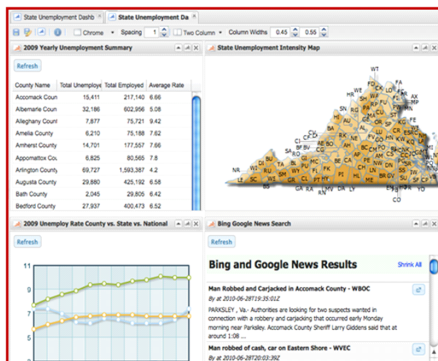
State Unemployment Dashb | State Unemployment Da

Chrome | Spacing 1 | Two Column | Column Widths 0.45 0.55

2009 Yearly Unemployment Summary

Refresh

| County Name | Total Unemploye | Total Employed | Average Rate |
|---|---|---|---|
| Accomack Coun | 15,411 | 217,000 | 6.66 |
| Albemarle Coun | 32,186 | 602,596 | 5.08 |
| Alleghany Coun | 7,877 | 75,721 | 9.42 |
| Amelia County | 6,210 | 75,188 | 7.62 |
| Amherst Count | 14,701 | 177,557 | 7.66 |
| Appomattox Cou | 6,825 | 80,565 | 7.8 |
| Arlington County | 69,727 | 1,593,387 | 4.2 |
| Augusta County | 29,880 | 425,192 | 6.56 |
| Bath County | 2,045 | 29,805 | 6.42 |
| Bedford County | 27,937 | 400,473 | 6.52 |

State Unemployment Intensity Map

2009 Unemploy Rate County vs. State vs. National

Refresh

11
9
7
5

Bing Google News Search

Refresh

Bing and Google News Results

Shrink All

Man Robbed and Carjacked in Accomack County - WBOC

By at 2010-06-28T19:35:01Z

PARKSLEY , Va.- Authorities are looking for two suspects wanted in connection with a robbery and carjacking that occurred early Monday morning near Parksley. Accomack County Sheriff Larry Giddens said that at around 1:08 ...

Man Robbed of cash, car on Eastern Shore - WVEC

By at 2010-06-28T20:03:39Z